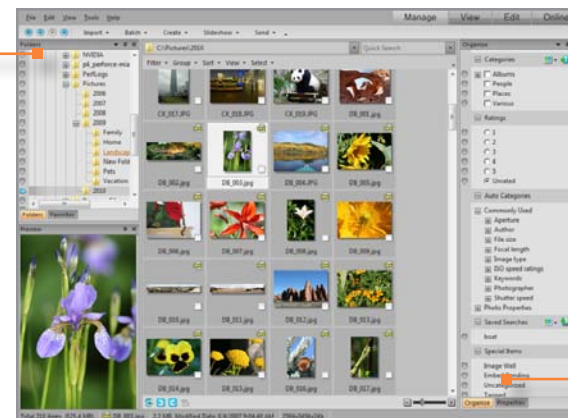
File Edit View Tools Help
Manage View Edit Online
Import • Batch • Create • Slideshow • Send •
Folders
NVIDIA
p4_perforce-mca
PerfLogs
Pictures
2006
2007
2008
2009
Family
Home
Landscape
New Fold
Pets
Vacation
2010
Folders Favorites
Preview
C:\Pictures\2010\
Quick Search
Filter • Group • Sort • View • Select •
CX_017.JPG
CX_018.JPG
CX_019.JPG
DB_001.jpg
DB_002.jpg
DB_003.jpg
DB_004.JPG
DB_005.jpg
DB_006.jpg
DB_007.jpg
DB_008.jpg
DB_009.jpg
DB_010.jpg
DB_011.jpg
DB_012.jpg
DB_013.jpg
DB_014.jpg
DB_015.jpg
DB_016.jpg
DB_017.jpg
Organize
Categories
Albums
People
Places
Various
Ratings
1
2
3
4
5
Unrated
Auto Categories
Commonly Used
Aperture
Author
File size
Focal length
Image type
ISO speed ratings
Keywords
Photographer
Shutter speed
Photo Properties
Saved Searches
boat
Special Items
Image Well
Embedded Pending
Uncategorized
Organize Properties
Total 250 items (625.4 MB) DB_003.jpg 2.2 MB Modified Date: 5/4/2007 9:04:40 AM 2560x1920x24